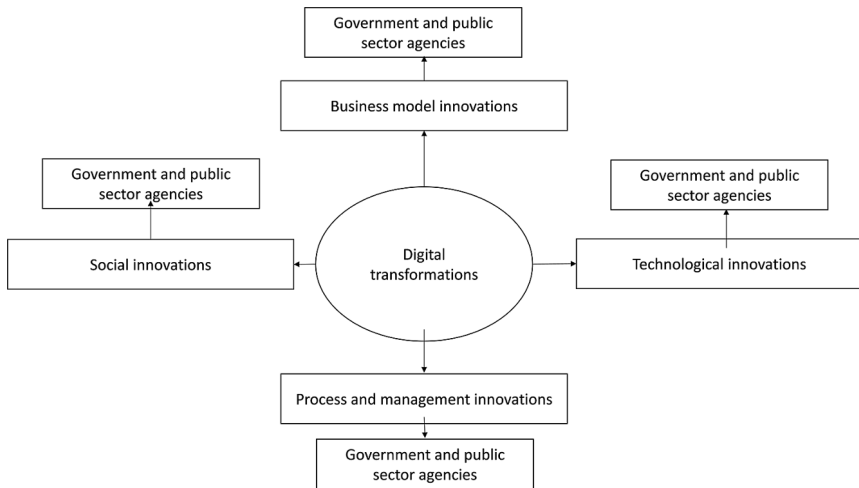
Government and public sector agencies

Business model innovations

Government and public sector agencies

Government and public sector agencies

Social innovations

Digital transformations

Technological innovations

Process and management innovations

Government and public sector agencies